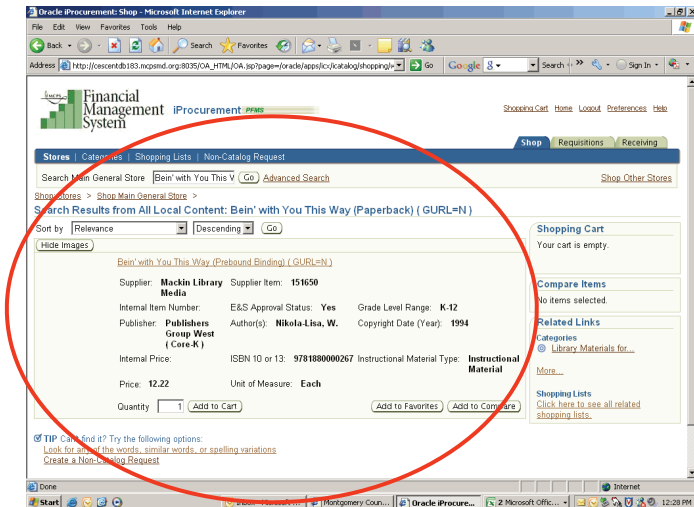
Oracle iProcurement: Shop - Microsoft Internet Explorer

File Edit View Favorites Tools Help

Back Search Favorites

Address http://cescentdb183.mcpsmd.org:8035/OA_HTML/OA.jsp?page=/oracle/apps/icx/icatalog/shopping/w Go Google Search Sign In

Financial Management System iProcurement PFMS

Shopping Cart Home Logout Preferences Help

Shop Requisitions Receiving

Stores | Categories | Shopping Lists | Non-Catalog Request

Search Main General Store Bein' with You This W Go Advanced Search Shop Other Stores

Shop Stores > Shop Main General Store >

Search Results from All Local Content: Bein' with You This Way (Paperback) ( GURL=N )

Sort by Relevance Descending Go

Hide Images

Bein' with You This Way (Prebound Binding) ( GURL=N )

Supplier: Mackin Library Media Supplier Item: 151650

Internal Item Number: E&S Approval Status: Yes Grade Level Range: K-12

Publisher: Publishers Group West ( Core-K ) Author(s): Nikola-Lisa, W. Copyright Date (Year): 1994

Internal Price: ISBN 10 or 13: 9781880000267 Instructional Material Type: Instructional Material

Price: 12.22 Unit of Measure: Each

Quantity 1 Add to Cart Add to Favorites Add to Compare

Shopping Cart
Your cart is empty.

Compare Items
No items selected.

Related Links
Categories
Library Materials for...
More...

Shopping Lists
Click here to see all related shopping lists.

TIP Can't find it? Try the following options:
Look for any of the words, similar words, or spelling variations
Create a Non-Catalog Request

Done Internet

Start Inbox Montgomery Coun... Oracle iProcure... 2 Microsoft Offic... 12:28 PM